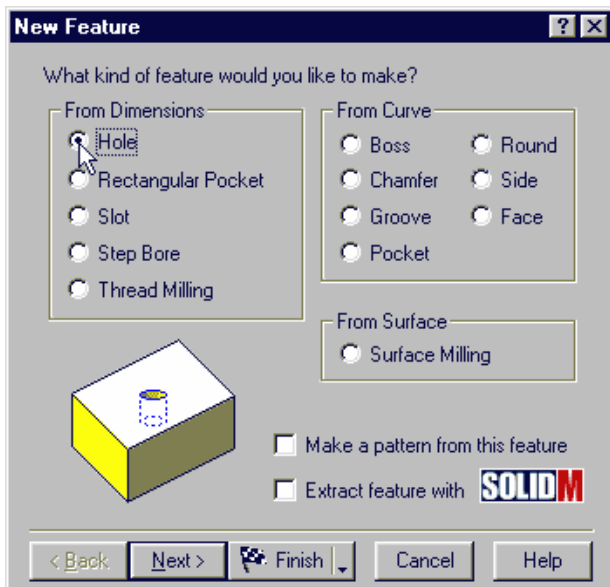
New Feature

?

What kind of feature would you like to make?

From Dimensions

Hole

Rectangular Pocket

Slot

Step Bore

Thread Milling

From Curve

Boss

Round

Chamfer

Side

Groove

Face

Pocket

From Surface

Surface Milling

Make a pattern from this feature

Extract feature with SOLIDM

< Back

Next >

Finish

Cancel

Help